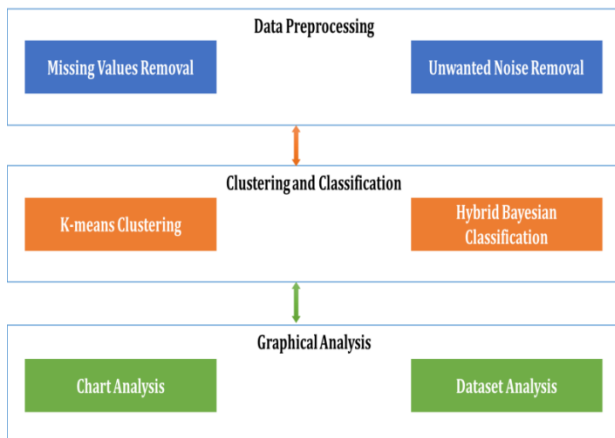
Data Preprocessing

Missing Values Removal

Unwanted Noise Removal

Clustering and Classification

K-means Clustering

Hybrid Bayesian Classification

Graphical Analysis

Chart Analysis

Dataset Analysis